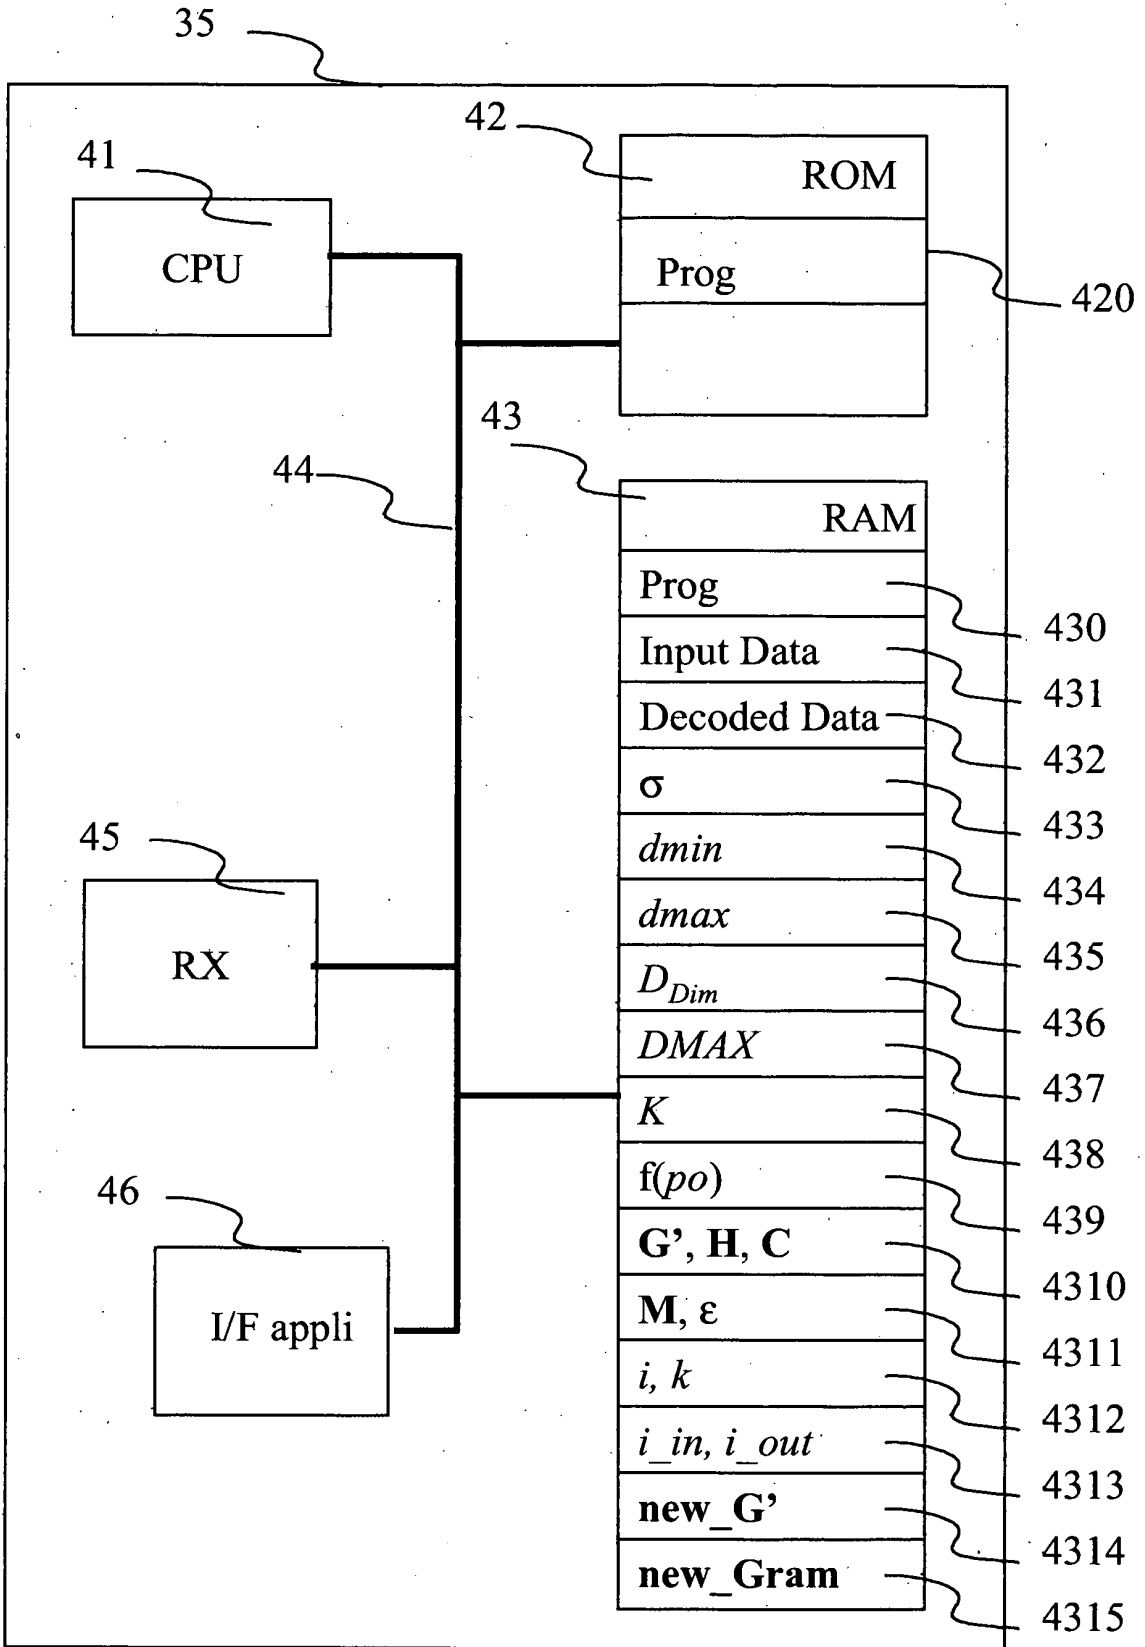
35

41

CPU

42

ROM

Prog

420

43

44

RAM

Prog

430

Input Data

431

Decoded Data

432

σ

433

dmin

434

dmax

435

$D_{Dim}$

436

DMAX

437

45

RX

K

438

f(po)

439

46

G', H, C

4310

I/F appli

M, ε

4311

i, k

4312

i_in, i_out

4313

new_G'

4314

new_Gram

4315